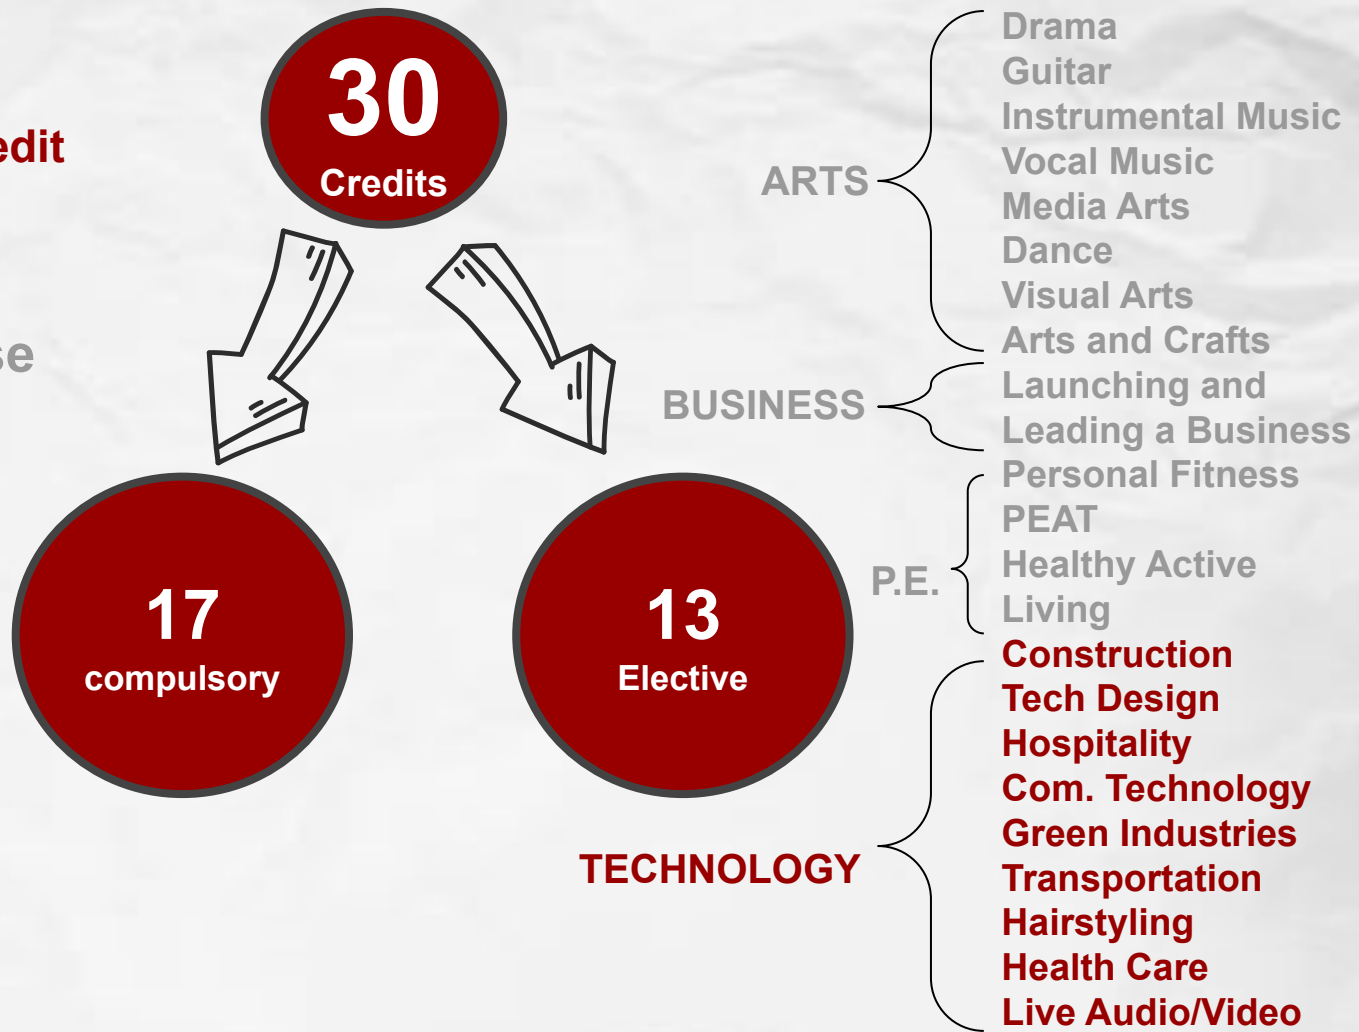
edit

se

30
Credits

17
compulsory

13
Elective

ARTS
Drama
Guitar
Instrumental Music
Vocal Music
Media Arts
Dance
Visual Arts
Arts and Crafts

BUSINESS
Launching and Leading a Business

P.E.
Personal Fitness
PEAT
Healthy Active Living

TECHNOLOGY
Construction
Tech Design
Hospitality
Com. Technology
Green Industries
Transportation
Hairstyling
Health Care
Live Audio/Video